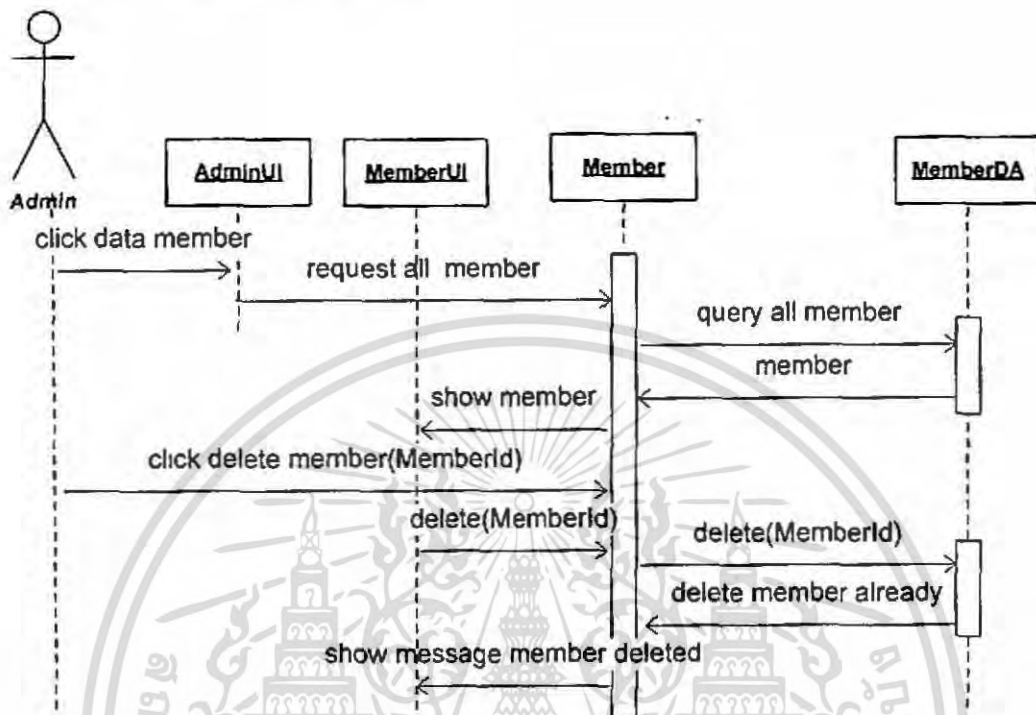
Admin

AdminUI

MemberUI

Member

MemberDA

click data member

request all member

query all member

member

show member

click delete member(MemberId)

delete(MemberId)

delete(MemberId)

delete member already

show message member deleted